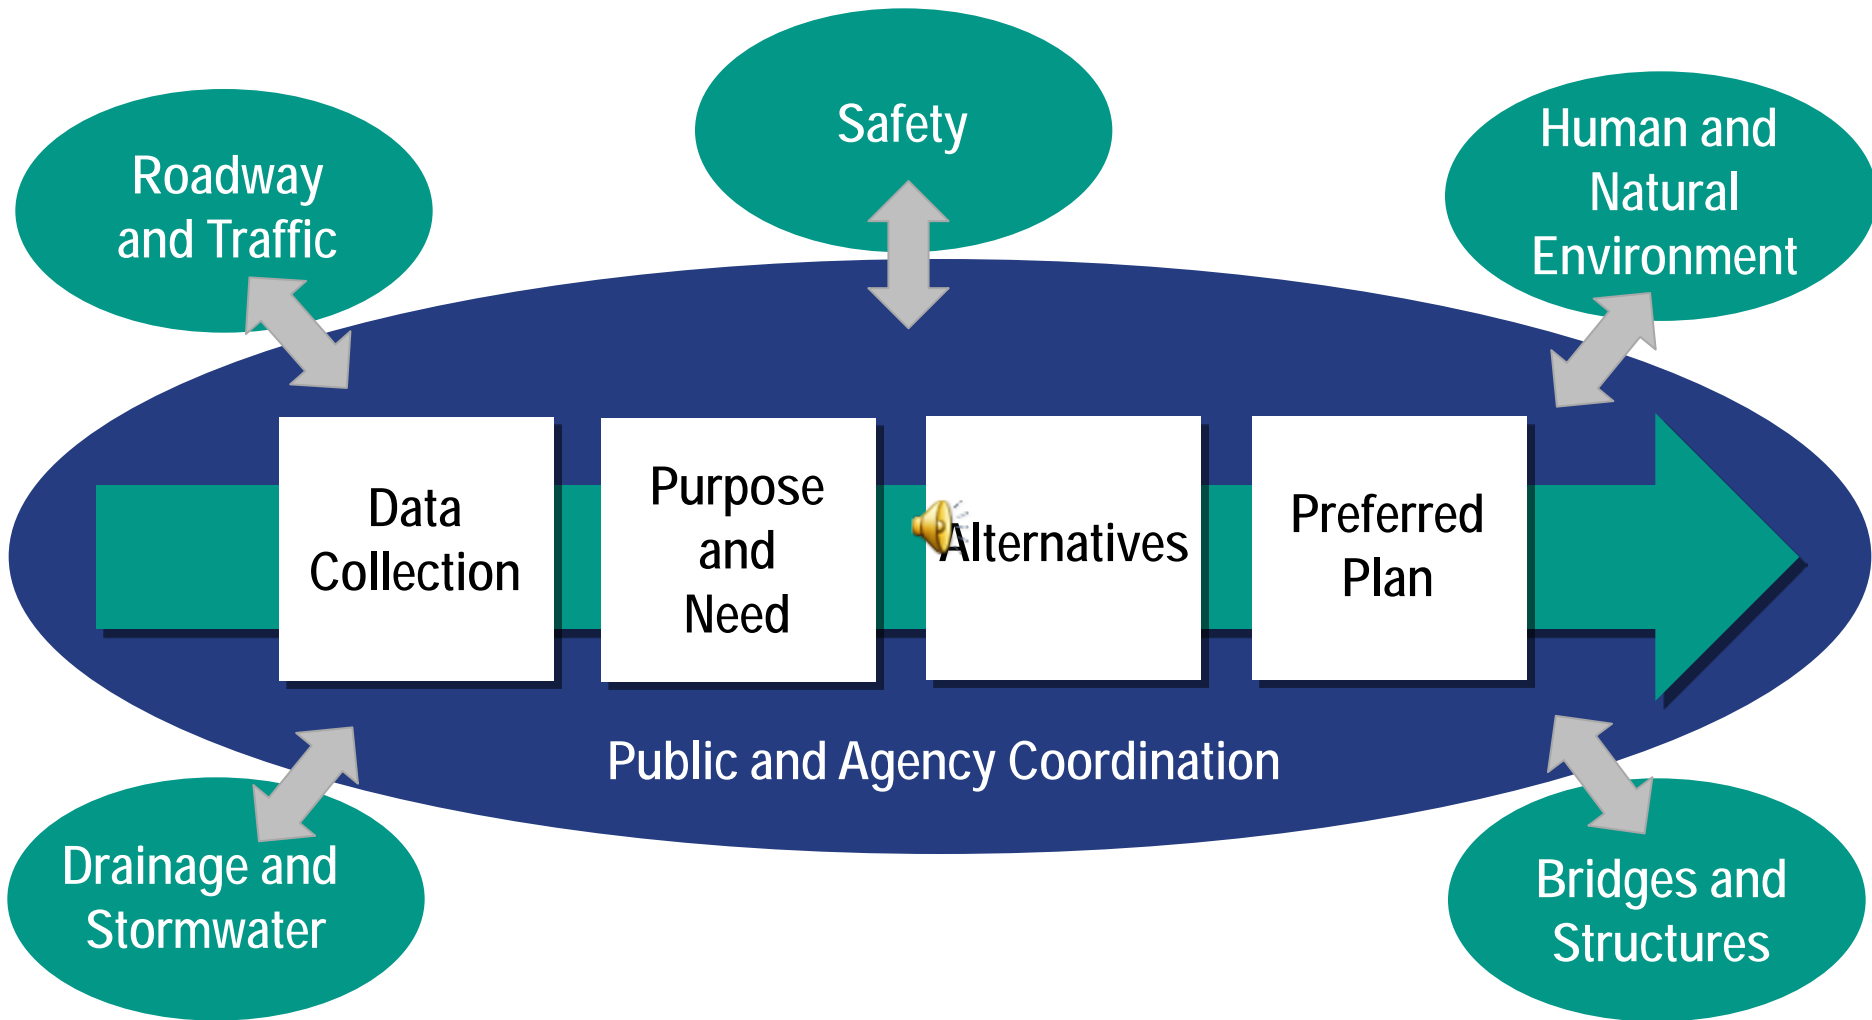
Roadway and Traffic

Safety

Human and Natural Environment

Data Collection

Purpose and Need

Alternatives

Preferred Plan

Public and Agency Coordination

Drainage and Stormwater

Bridges and Structures